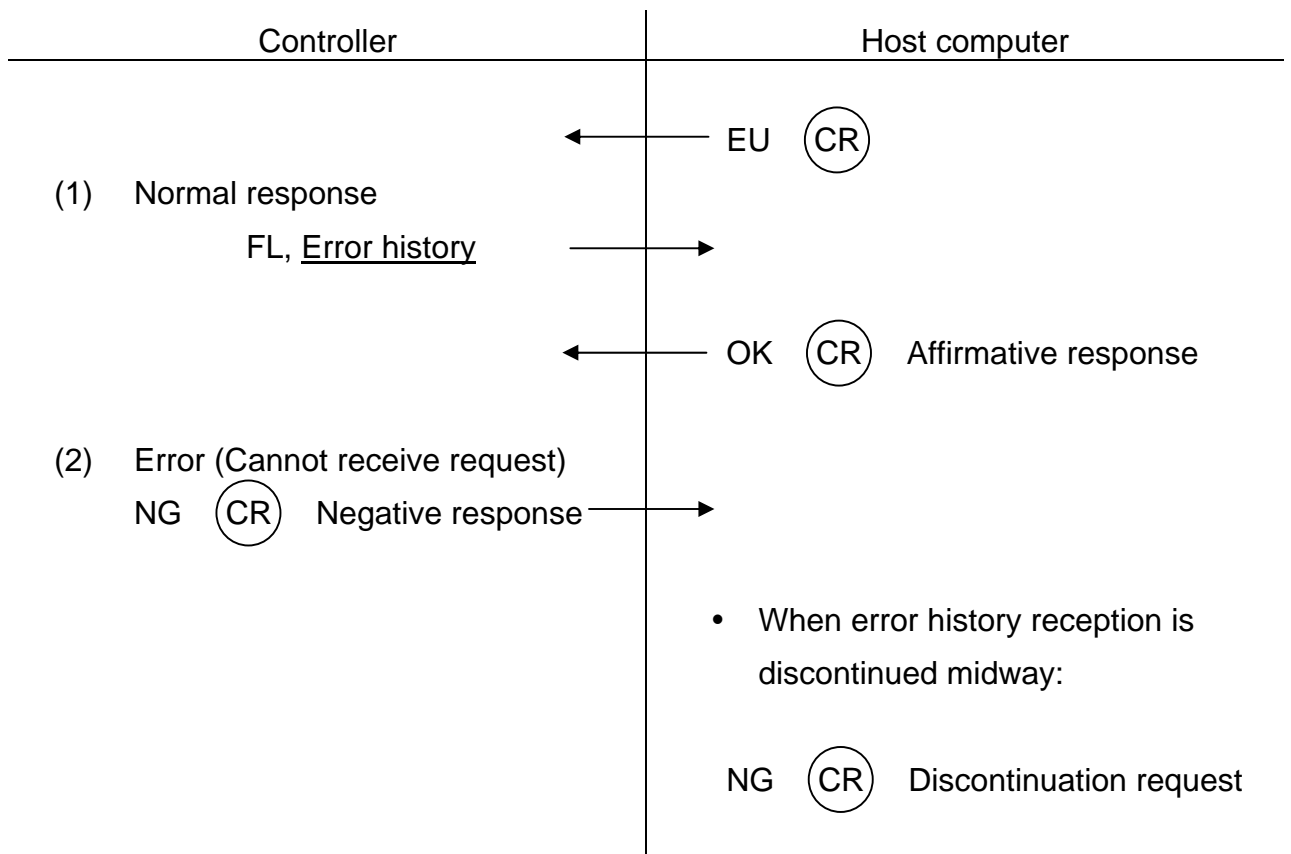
| Controller | Host computer |
|---|---|

EU (CR)

(1) Normal response

FL, Error history

OK (CR) Affirmative response

(2) Error (Cannot receive request)

NG (CR) Negative response

• When error history reception is discontinued midway:

NG (CR) Discontinuation request